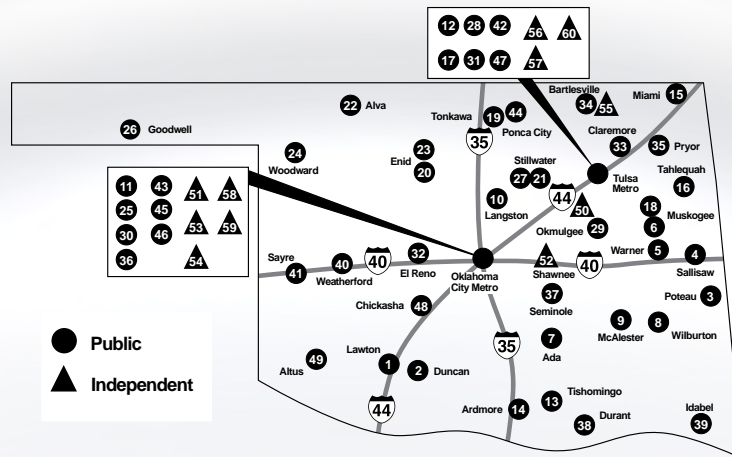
12 28 42 56 60
17 31 47 57

Bartlesville 34 55
Miami 15
22 Alva
26 Goodwell
Tonkawa
19 44 Ponca City
Claremore 33
35 Pryor
24 Woodward
23 Enid
20
35
Stillwater 27 21
Tulsa Metro
Tahlequah 16

11 43 51 58
25 45
30 46 53 59
36 54

10 Langston
44
50
18 Muskogee
6
29 Okmulgee
Warner 5
4 Sallisaw
Sayre 41
40 Weatherford
40
32 El Reno
Oklahoma City Metro
52 Shawnee
40
Poteau 3
Chickasha 48
37 Seminole
9 McAlester
8 Wilburton

Public
Independent

Lawton 1
Altus 49
2 Duncan
35
7 Ada
44
Ardmore 14
13 Tishomingo
38 Durant
Idabel 39